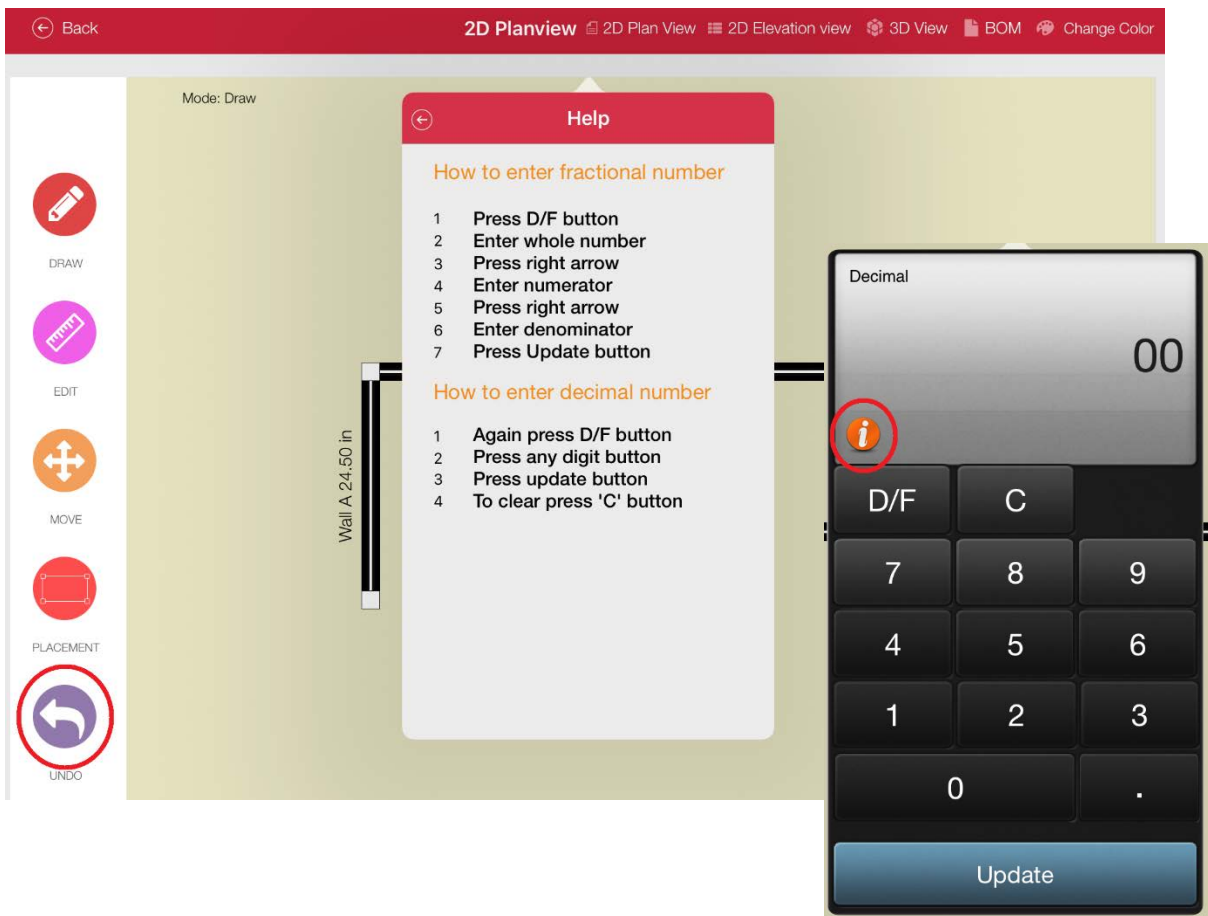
Back

2D Planview 2D Plan View 2D Elevation view 3D View BOM Change Color

Mode: Draw

DRAW

EDIT

MOVE

PLACEMENT

UNDO

Wall A 24.50 in

Help

How to enter fractional number

1 Press D/F button
2 Enter whole number
3 Press right arrow
4 Enter numerator
5 Press right arrow
6 Enter denominator
7 Press Update button

How to enter decimal number

1 Again press D/F button
2 Press any digit button
3 Press update button
4 To clear press 'C' button

Decimal

00

i

D/F C

7 8 9

4 5 6

1 2 3

0 .

Update